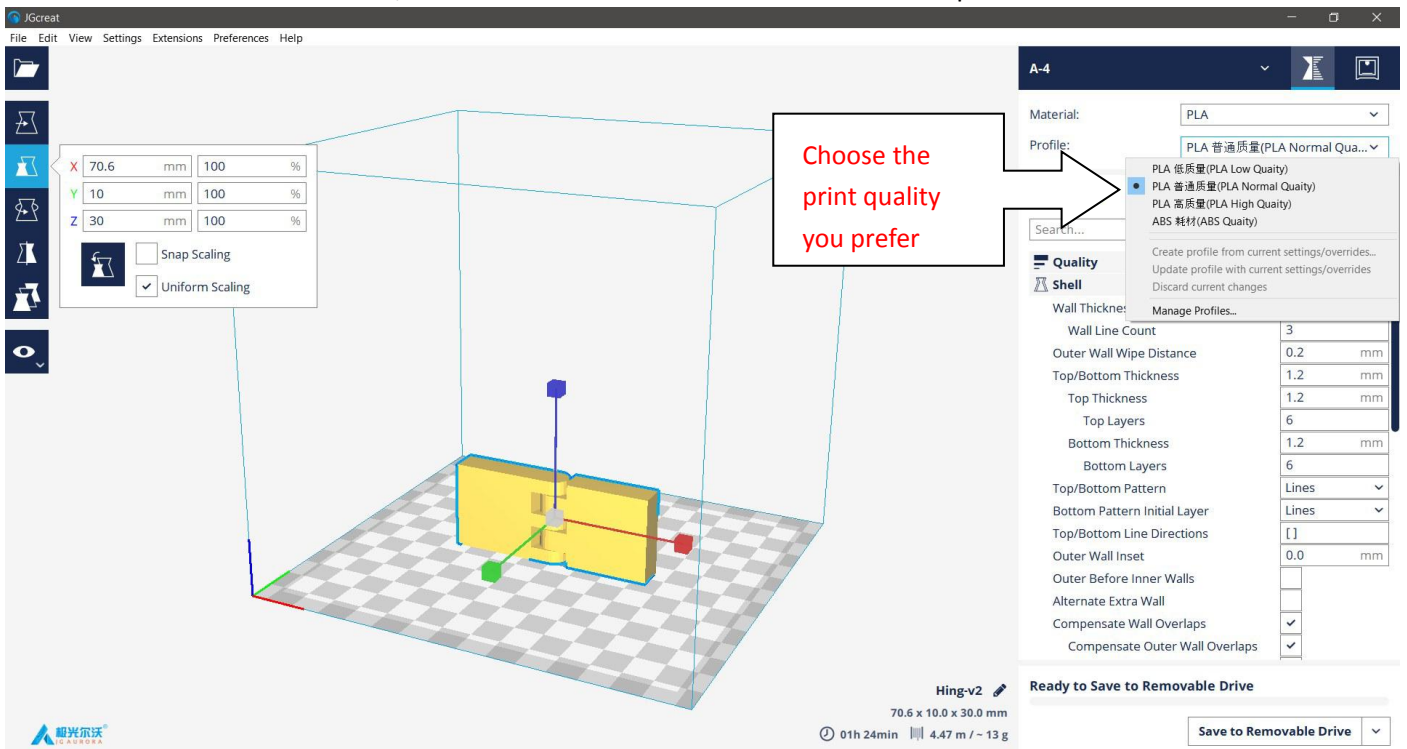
JGcreat

File Edit View Settings Extensions Preferences Help

X 70.6 mm 100 %
Y 10 mm 100 %
Z 30 mm 100 %

Snap Scaling
Uniform Scaling

Choose the print quality you prefer

A-4

Material: PLA
Profile: PLA 普通质量(PLA Normal Qua...

PLA 低质量(PLA Low Quaity)
PLA 普通质量(PLA Normal Quaity)
PLA 高质量(PLA High Quaity)
ABS 耗材(ABS Quaity)

Create profile from current settings/overrides...
Update profile with current settings/overrides
Discard current changes

Manage Profiles...

Search...

Quality
Shell

| | |
|---|---|
| Wall Thicknes | |
| Wall Line Count | 3 |
| Outer Wall Wipe Distance | 0.2 mm |
| Top/Bottom Thickness | 1.2 mm |
| Top Thickness | 1.2 mm |
| Top Layers | 6 |
| Bottom Thickness | 1.2 mm |
| Bottom Layers | 6 |
| Top/Bottom Pattern | Lines |
| Bottom Pattern Initial Layer | Lines |
| Top/Bottom Line Directions | [ ] |
| Outer Wall Inset | 0.0 mm |
| Outer Before Inner Walls | |
| Alternate Extra Wall | |
| Compensate Wall Overlaps | ✓ |
| Compensate Outer Wall Overlaps | ✓ |

Hing-v2
70.6 x 10.0 x 30.0 mm
01h 24min 4.47 m / ~ 13 g

Ready to Save to Removable Drive

Save to Removable Drive

极光尔沃 JG AURORA